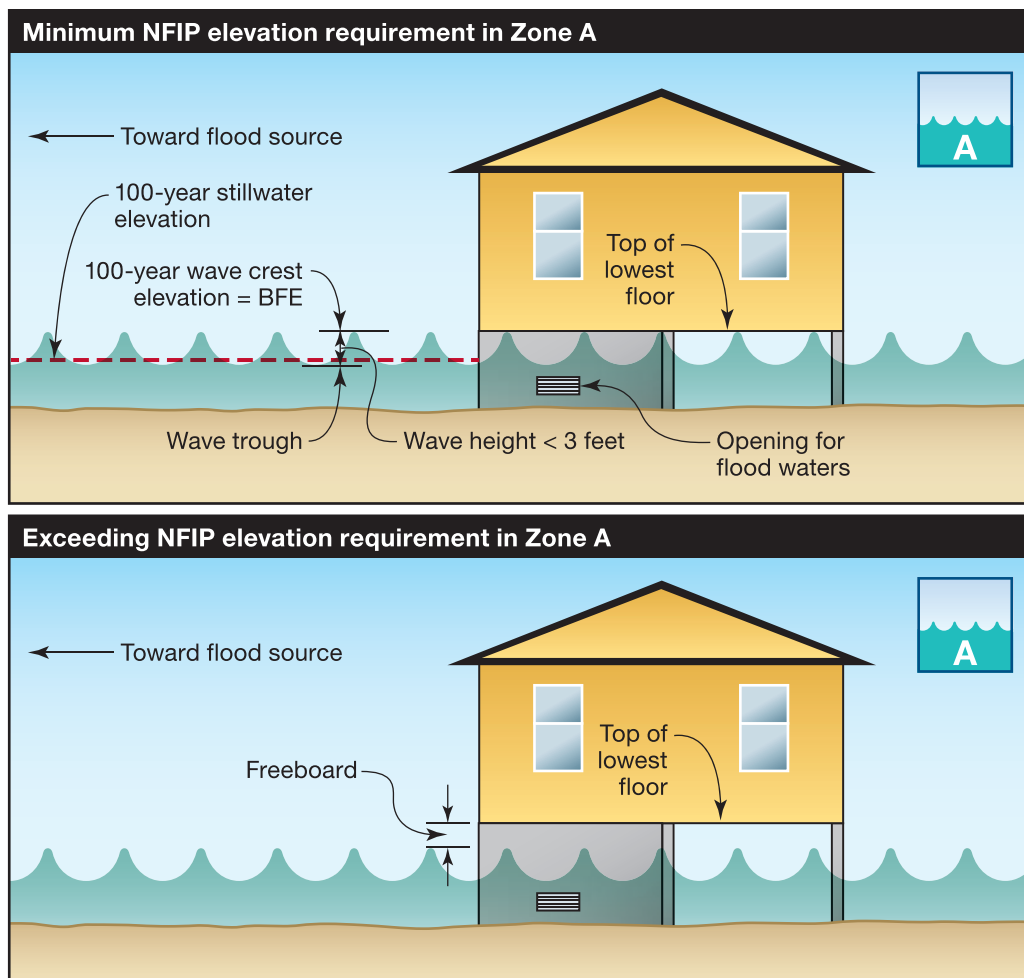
Minimum NFIP elevation requirement in Zone A

A

Toward flood source

100-year stillwater elevation

100-year wave crest elevation = BFE

Top of lowest floor

Wave trough

Wave height < 3 feet

Opening for flood waters

Exceeding NFIP elevation requirement in Zone A

A

Toward flood source

Freeboard

Top of lowest floor